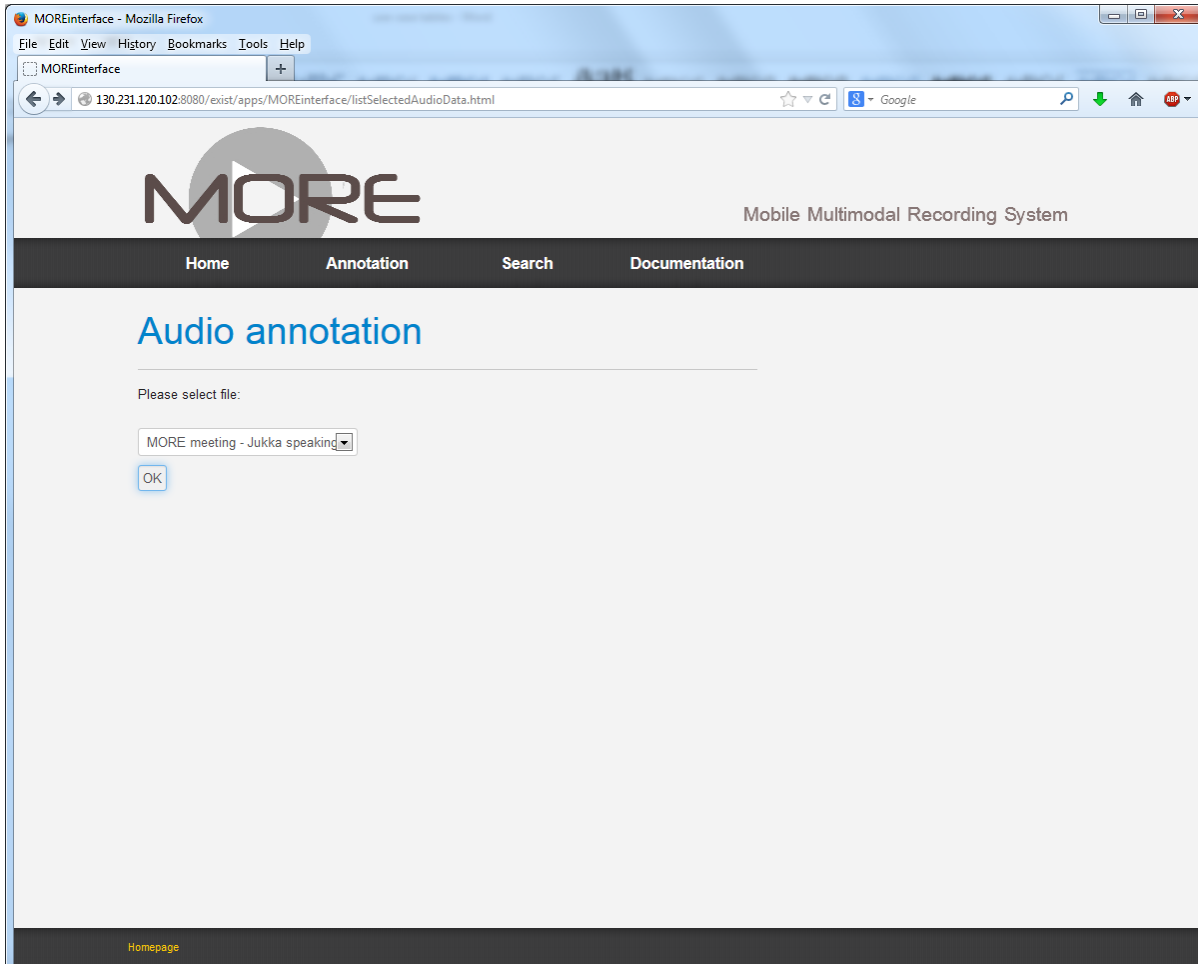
MOREinterface - Mozilla Firefox

File Edit View History Bookmarks Tools Help

MOREinterface

130.231.120.102:8080/exist/apps/MOREinterface/listSelectedAudioData.html

Google

ABP

MORE

Mobile Multimodal Recording System

Home Annotation Search Documentation

Audio annotation

Please select file:

MORE meeting - Jukka speaking

OK

Homepage